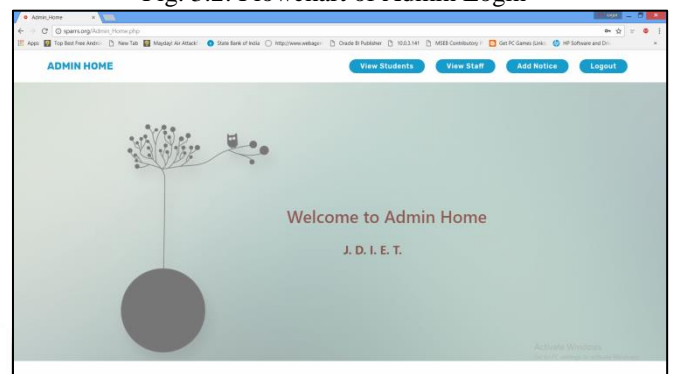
Fig. 5.2: Flowchart of Admin Login

Admin_Home

spams.org/Admin_Home.php

Apps Top Best Free Andro New Tab Mayday! Air Attack! State Bank of India http://www.webage Oracle BI Publisher 10.0.3.141 MSEB Contributory Get PC Games (Links HP Software and Dri

ADMIN HOME

View Students View Staff Add Notice Logout

Welcome to Admin Home

J. D. I. E. T.

Activate Windows
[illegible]